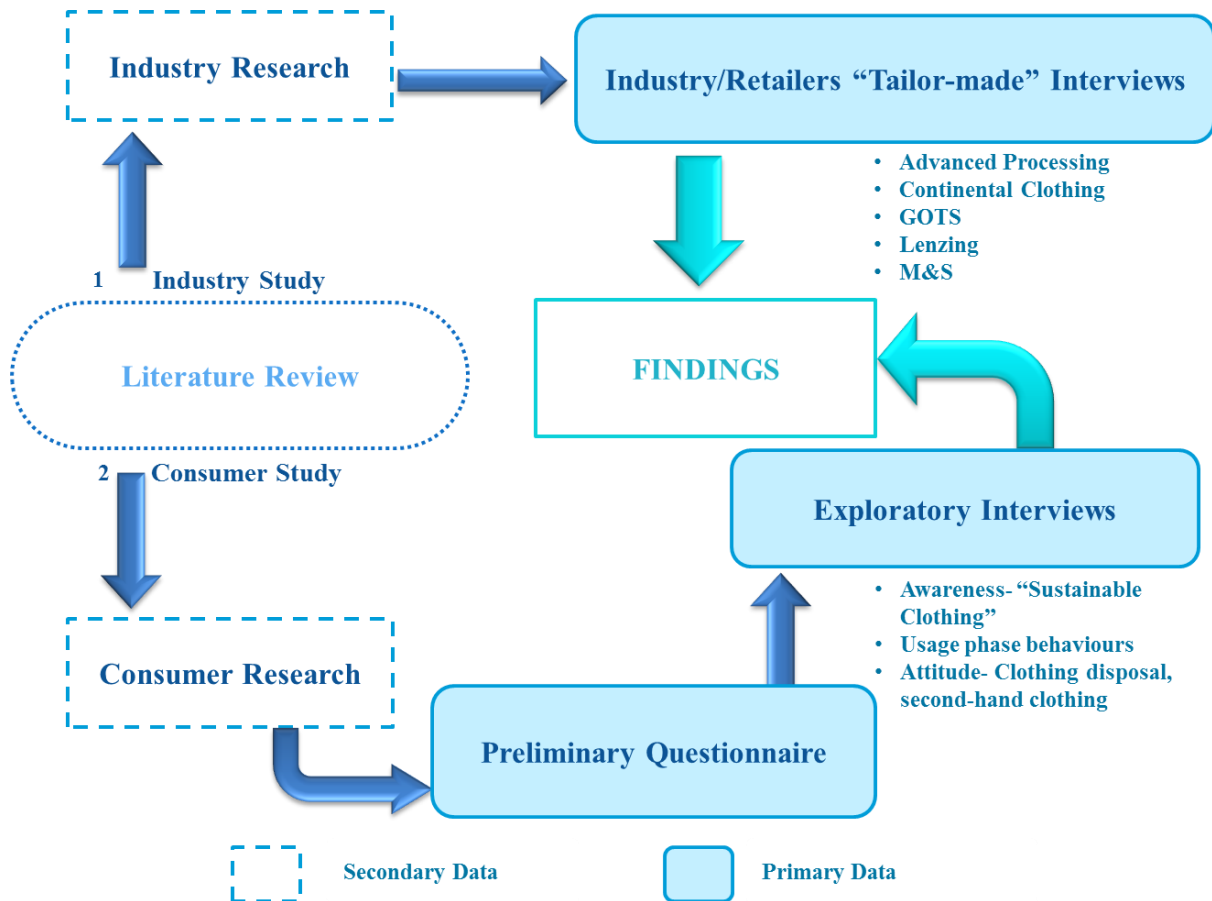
Industry Research

Industry/Retailers “Tailor-made” Interviews

- Advanced Processing
- Continental Clothing
- GOTS
- Lenzing
- M&S

1 Industry Study

Literature Review

FINDINGS

2 Consumer Study

Exploratory Interviews

- Awareness- “Sustainable Clothing”
- Usage phase behaviours
- Attitude- Clothing disposal, second-hand clothing

Consumer Research

Preliminary Questionnaire

Secondary Data

Primary Data